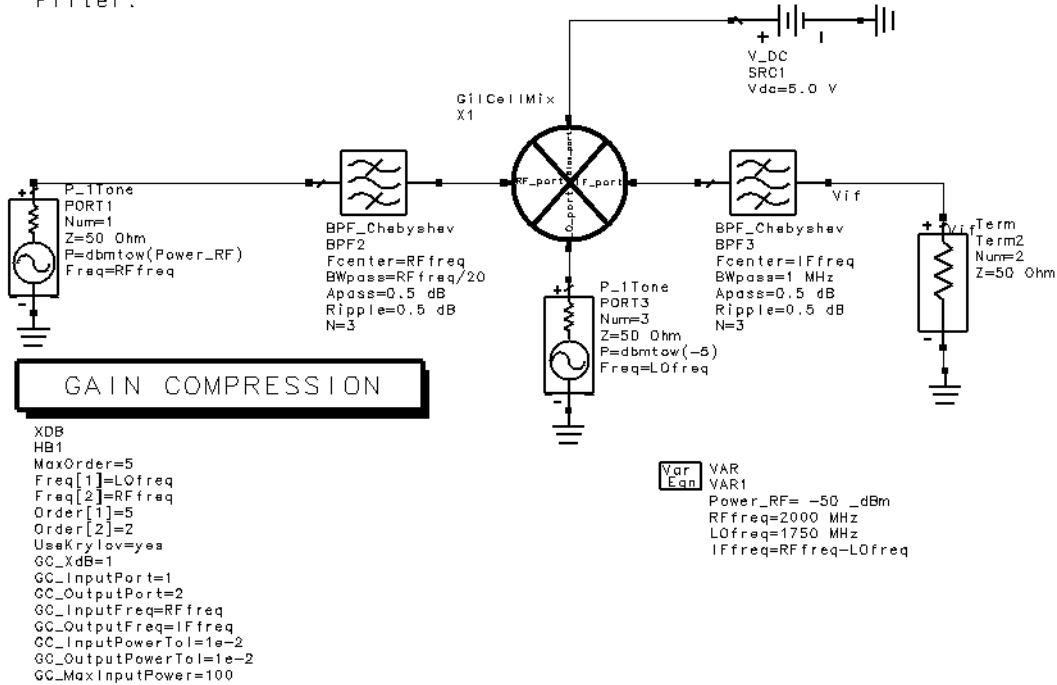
Filter.

V_DC
SRC1
Vdc=5.0 V

GilCellMix
X1

RF_port
IF_port
Bias_port
LO_port

P_1Tone
PORT1
Num=1
Z=50 Ohm
P=dbmtow(Power_RF)
Freq=RFfreq

BPF_Chebyshev
BPF2
Fcenter=RFfreq
BWpass=RFfreq/20
Apass=0.5 dB
Ripple=0.5 dB
N=3

P_1Tone
PORT3
Num=3
Z=50 Ohm
P=dbmtow(-5)
Freq=LOfreq

BPF_Chebyshev
BPF3
Fcenter=IFfreq
BWpass=1 MHz
Apass=0.5 dB
Ripple=0.5 dB
N=3

Vif

Vif

Term
Term2
Num=2
Z=50 Ohm

GAIN COMPRESSION

XDB
HB1
MaxOrder=5
Freq[1]=LOfreq
Freq[2]=RFfreq
Order[1]=5
Order[2]=2
UseKrylov=yes
GC_XdB=1
GC_InputPort=1
GC_OutputPort=2
GC_InputFreq=RFfreq
GC_OutputFreq=IFfreq
GC_InputPowerTol=1e-2
GC_OutputPowerTol=1e-2
GC_MaxInputPower=100

Var
Eqn
VAR
VAR1
Power_RF= -50 _dBm
RFfreq=2000 MHz
LOfreq=1750 MHz
IFfreq=RFfreq-LOfreq